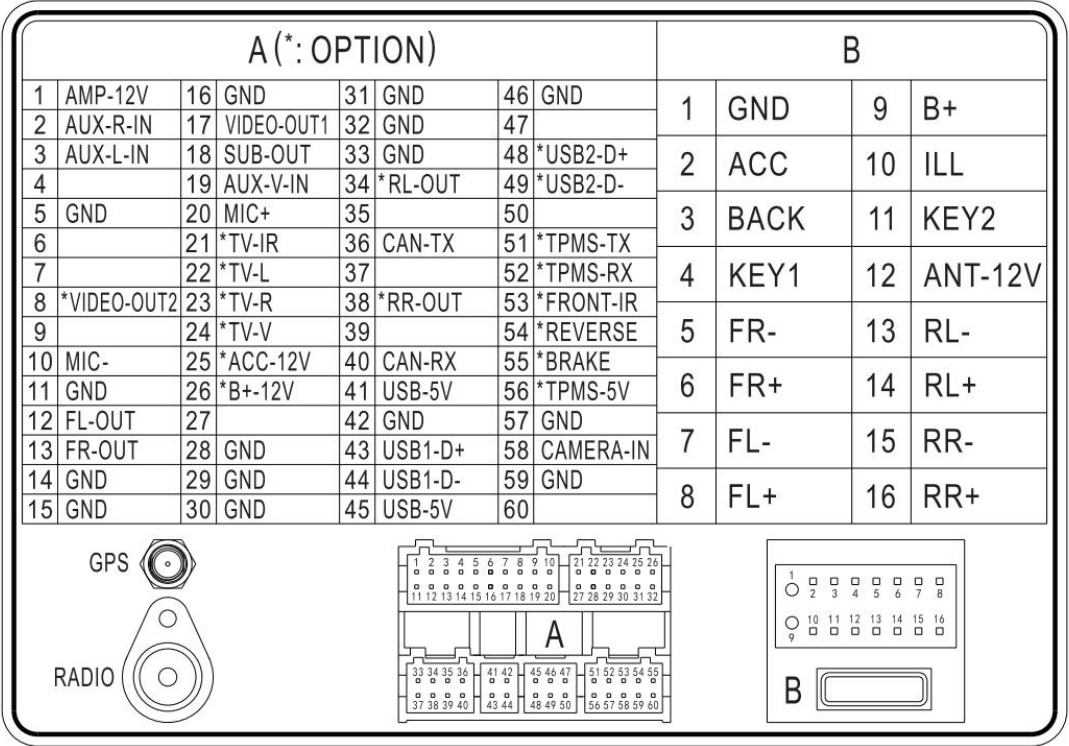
| A (*: OPTION) | | | | | | | |
|---|---|---|---|---|---|---|---|
| 1 | AMP-12V | 16 | GND | 31 | GND | 46 | GND |
| 2 | AUX-R-IN | 17 | VIDEO-OUT1 | 32 | GND | 47 | |
| 3 | AUX-L-IN | 18 | SUB-OUT | 33 | GND | 48 | *USB2-D+ |
| 4 | | 19 | AUX-V-IN | 34 | *RL-OUT | 49 | *USB2-D- |
| 5 | GND | 20 | MIC+ | 35 | | 50 | |
| 6 | | 21 | *TV-IR | 36 | CAN-TX | 51 | *TPMS-TX |
| 7 | | 22 | *TV-L | 37 | | 52 | *TPMS-RX |
| 8 | *VIDEO-OUT2 | 23 | *TV-R | 38 | *RR-OUT | 53 | *FRONT-IR |
| 9 | | 24 | *TV-V | 39 | | 54 | *REVERSE |
| 10 | MIC- | 25 | *ACC-12V | 40 | CAN-RX | 55 | *BRAKE |
| 11 | GND | 26 | *B+-12V | 41 | USB-5V | 56 | *TPMS-5V |
| 12 | FL-OUT | 27 | | 42 | GND | 57 | GND |
| 13 | FR-OUT | 28 | GND | 43 | USB1-D+ | 58 | CAMERA-IN |
| 14 | GND | 29 | GND | 44 | USB1-D- | 59 | GND |
| 15 | GND | 30 | GND | 45 | USB-5V | 60 | |

| B | | | |
|---|---|---|---|
| 1 | GND | 9 | B+ |
| 2 | ACC | 10 | ILL |
| 3 | BACK | 11 | KEY2 |
| 4 | KEY1 | 12 | ANT-12V |
| 5 | FR- | 13 | RL- |
| 6 | FR+ | 14 | RL+ |
| 7 | FL- | 15 | RR- |
| 8 | FL+ | 16 | RR+ |

GPS

RADIO

1 2 3 4 5 6 7 8 9 10 21 22 23 24 25 26
11 12 13 14 15 16 17 18 19 20 27 28 29 30 31 32
A
33 34 35 36 41 42 45 46 47 51 52 53 54 55
37 38 39 40 43 44 48 49 50 56 57 58 59 60

1 2 3 4 5 6 7 8
9 10 11 12 13 14 15 16
B